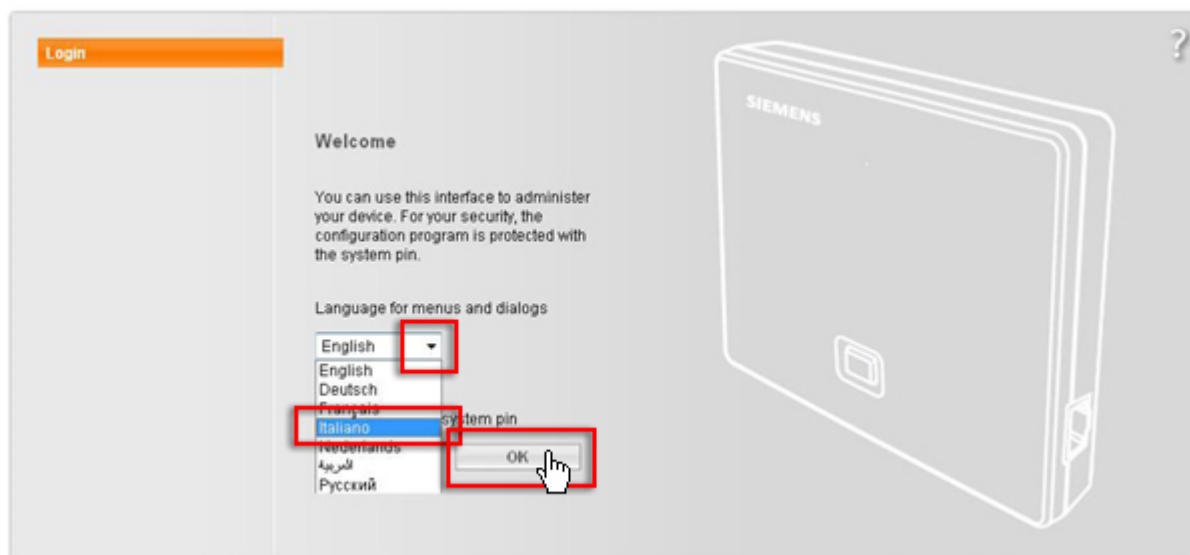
Login

?

SIEMENS

Welcome

You can use this interface to administer your device. For your security, the configuration program is protected with the system pin.

Language for menus and dialogs

English

English
Deutsch
Français
Italiano
Nederlands
العربية
Русский

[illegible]stem pin

OK